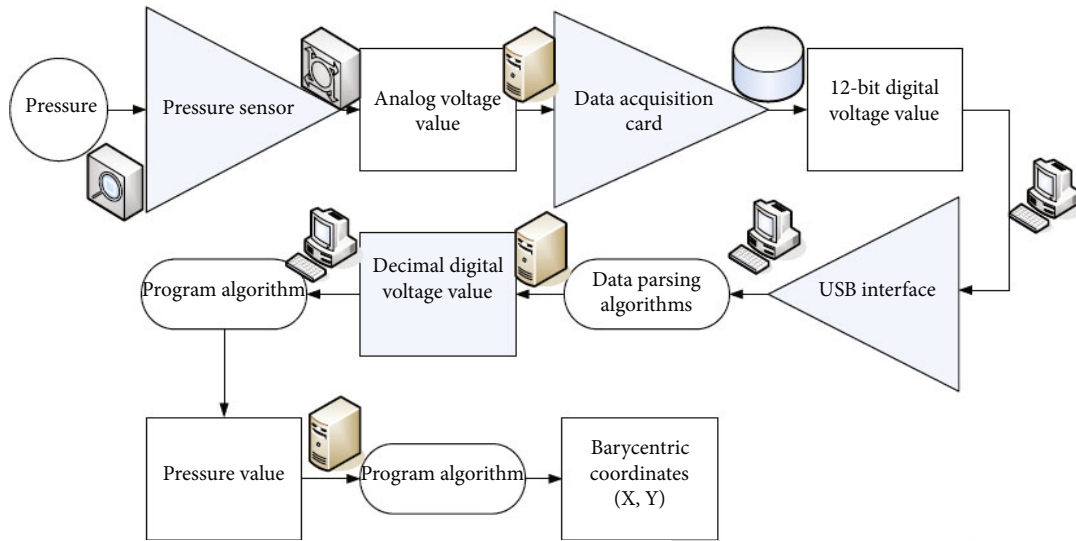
Pressure

Pressure sensor

Analog voltage value

Data acquisition card

12-bit digital voltage value

USB interface

Data parsing algorithms

Decimal digital voltage value

Program algorithm

Pressure value

Program algorithm

Barycentric coordinates (X, Y)